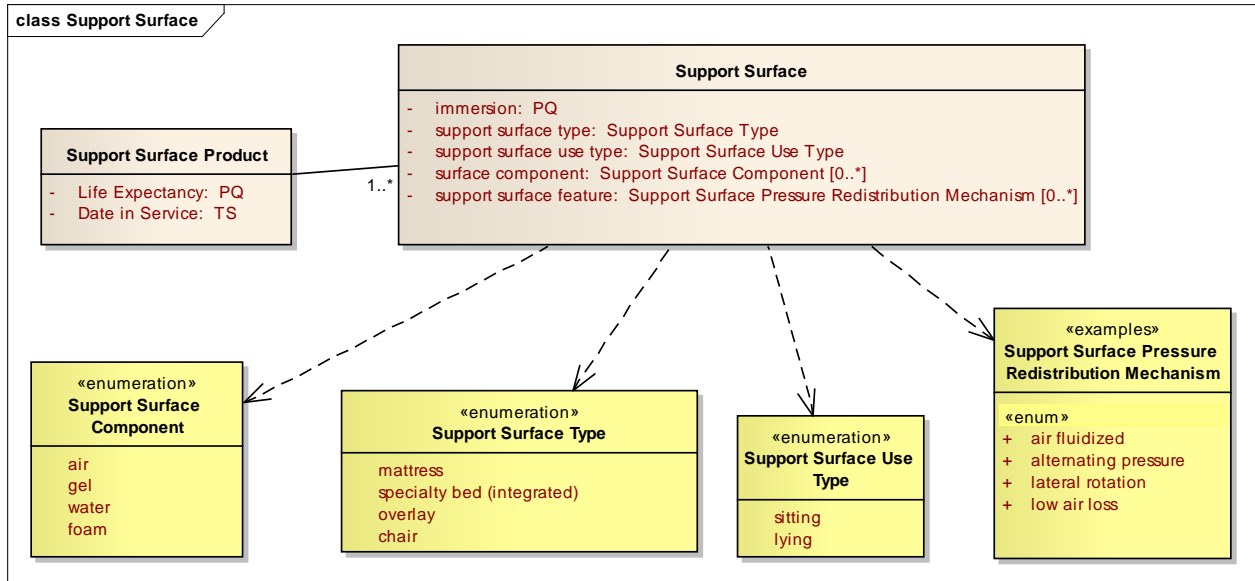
class Support Surface

Support Surface

- immersion: PQ
- support surface type: Support Surface Type
- support surface use type: Support Surface Use Type
- surface component: Support Surface Component [0..*]
- support surface feature: Support Surface Pressure Redistribution Mechanism [0..*]

Support Surface Product

- Life Expectancy: PQ
- Date in Service: TS

1..*

«enumeration»
Support Surface Component

air
gel
water
foam

«enumeration»
Support Surface Type

mattress
specialty bed (integrated)
overlay
chair

«enumeration»
Support Surface Use Type

sitting
lying

«examples»
Support Surface Pressure Redistribution Mechanism

«enum»
+ air fluidized
+ alternating pressure
+ lateral rotation
+ low air loss